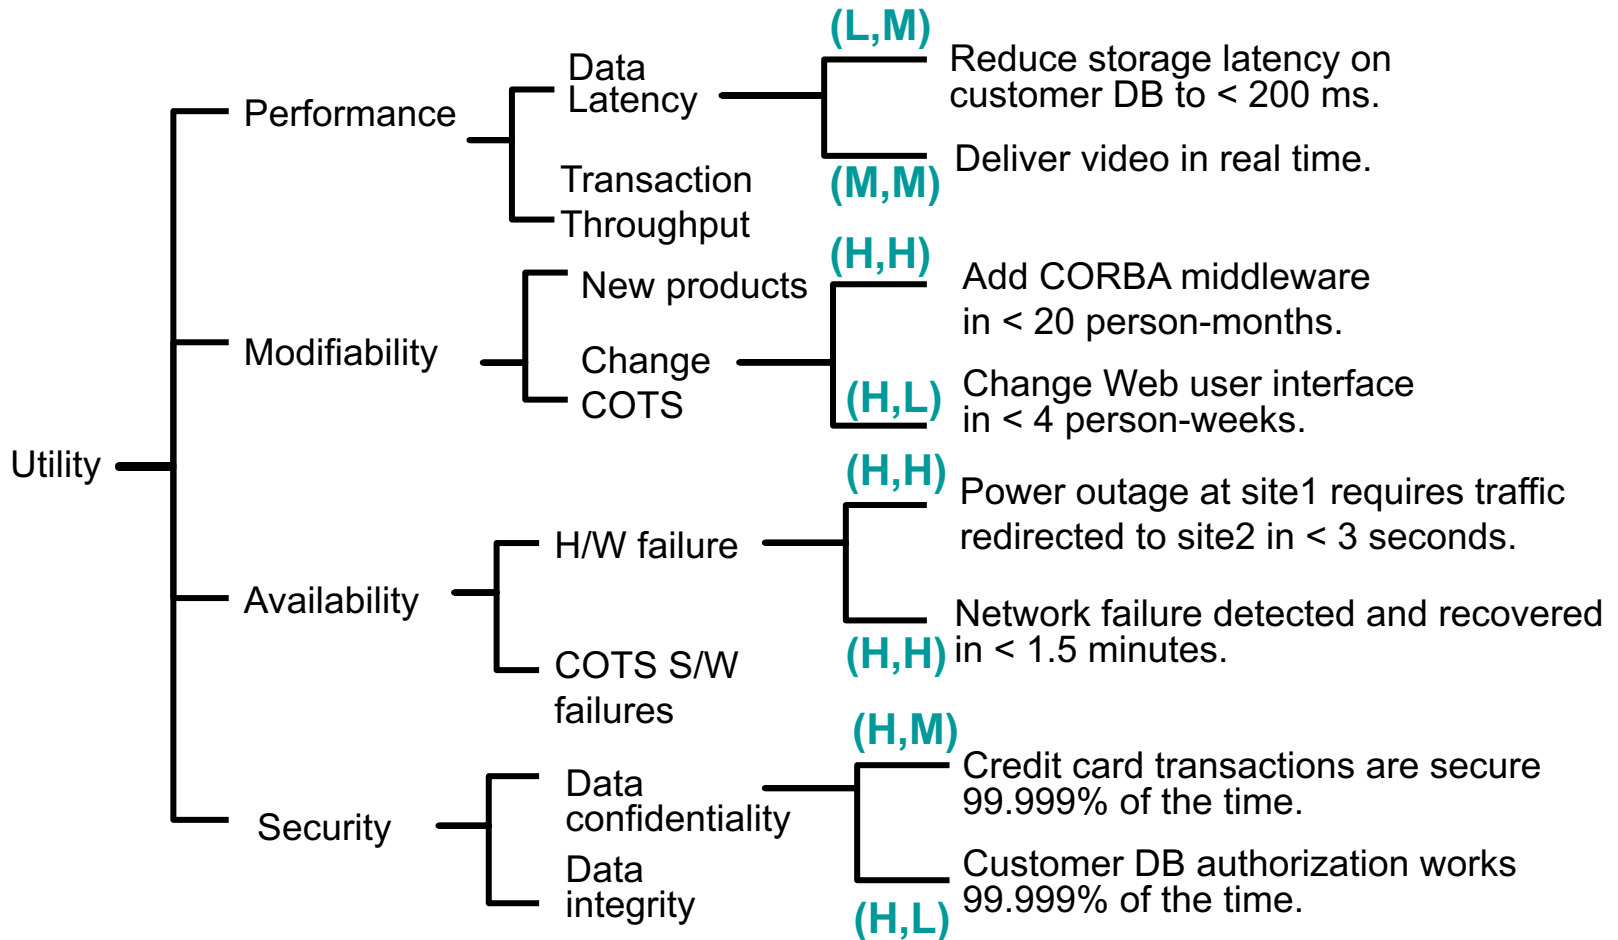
Utility

Performance

Data Latency

Transaction Throughput

(L,M)

Reduce storage latency on customer DB to < 200 ms.

(M,M)

Deliver video in real time.

Modifiability

New products

Change COTS

(H,H)

Add CORBA middleware in < 20 person-months.

(H,L)

Change Web user interface in < 4 person-weeks.

Availability

H/W failure

COTS S/W failures

(H,H)

Power outage at site1 requires traffic redirected to site2 in < 3 seconds.

(H,H)

Network failure detected and recovered in < 1.5 minutes.

Security

Data confidentiality

Data integrity

(H,M)

Credit card transactions are secure 99.999% of the time.

(H,L)

Customer DB authorization works 99.999% of the time.